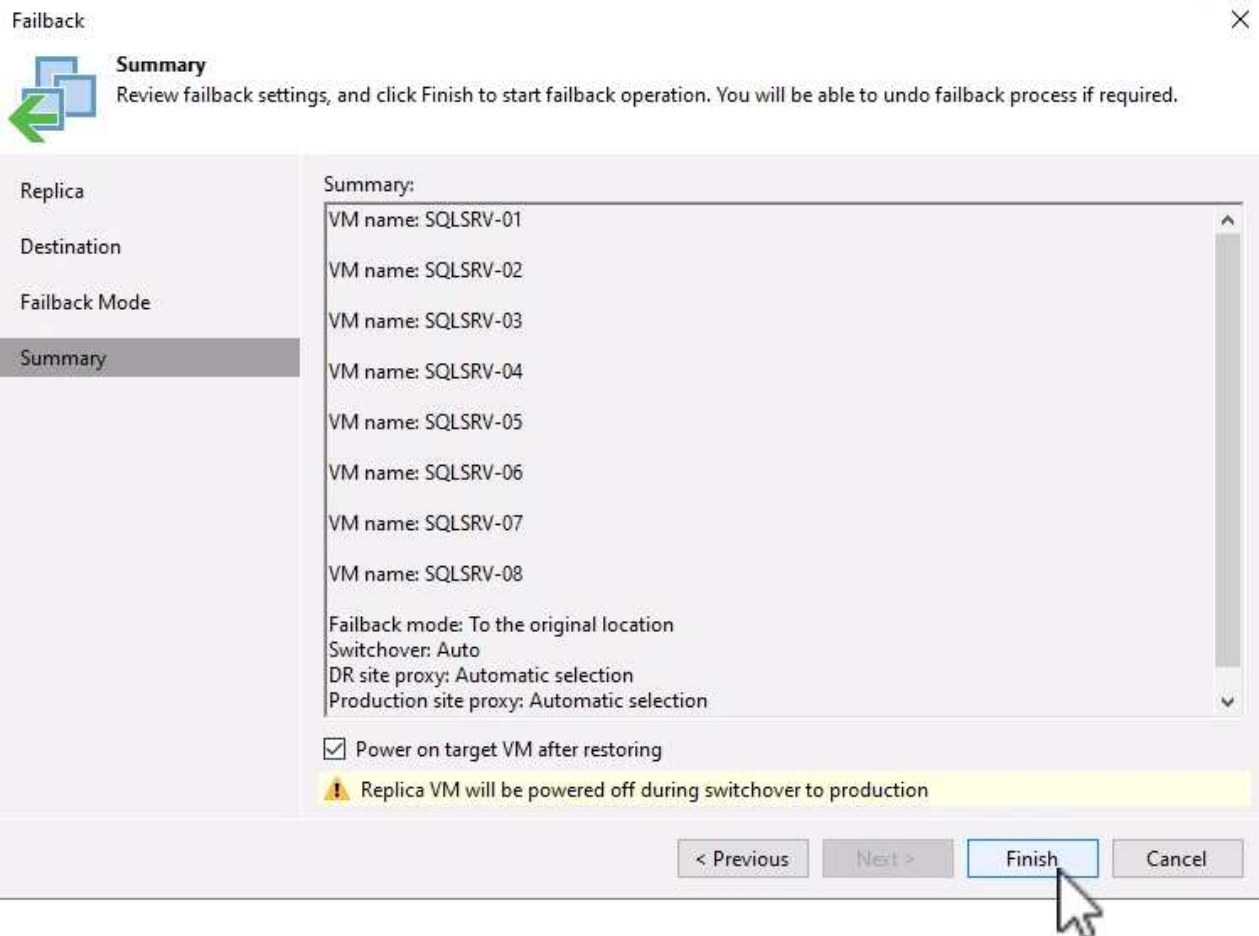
Failback

Summary
Review failback settings, and click Finish to start failback operation. You will be able to undo failback process if required.

Replica
Destination
Failback Mode
Summary

Summary:
VM name: SQLSRV-01

VM name: SQLSRV-02

VM name: SQLSRV-03

VM name: SQLSRV-04

VM name: SQLSRV-05

VM name: SQLSRV-06

VM name: SQLSRV-07

VM name: SQLSRV-08

Failback mode: To the original location
Switchover: Auto
DR site proxy: Automatic selection
Production site proxy: Automatic selection

Power on target VM after restoring

Replica VM will be powered off during switchover to production

< Previous
Next >
Finish
Cancel